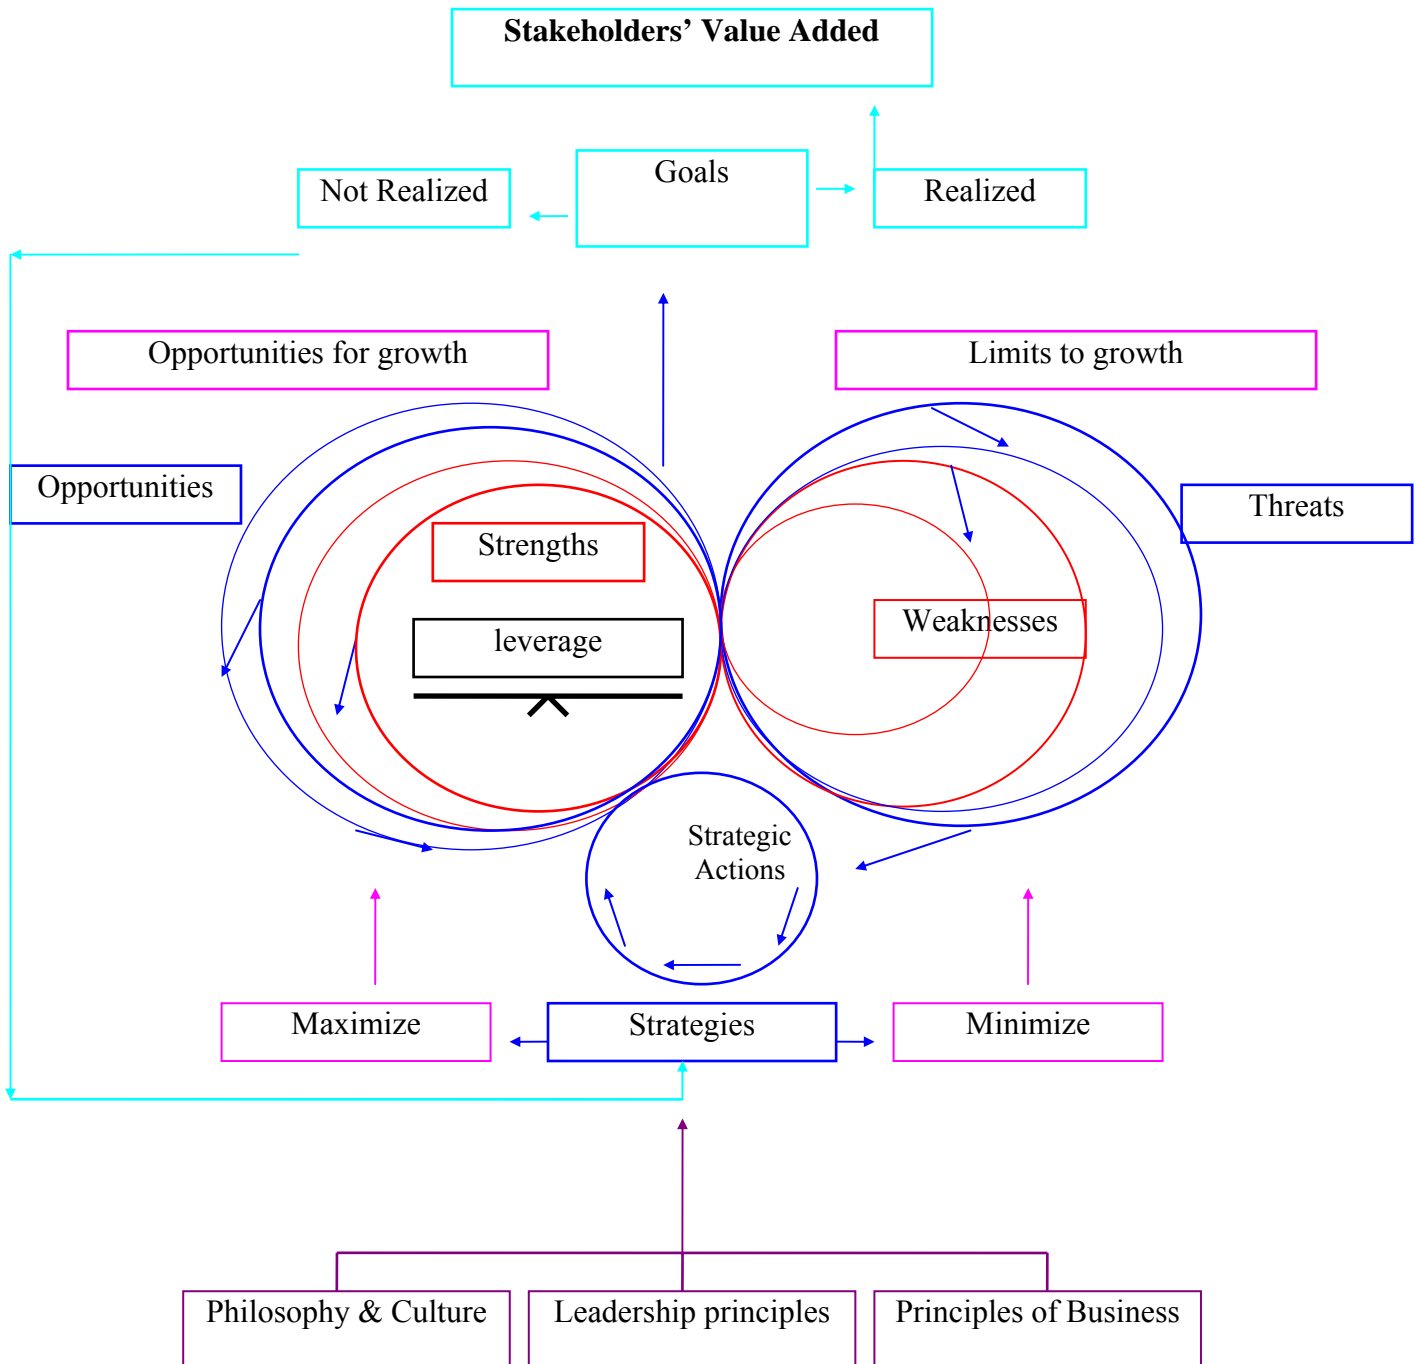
Stakeholders' Value Added

Not Realized

Goals

Realized

Opportunities for growth

Limits to growth

Opportunities

Threats

Strengths

leverage

Weaknesses

Strategic Actions

Maximize

Strategies

Minimize

Philosophy & Culture

Leadership principles

Principles of Business